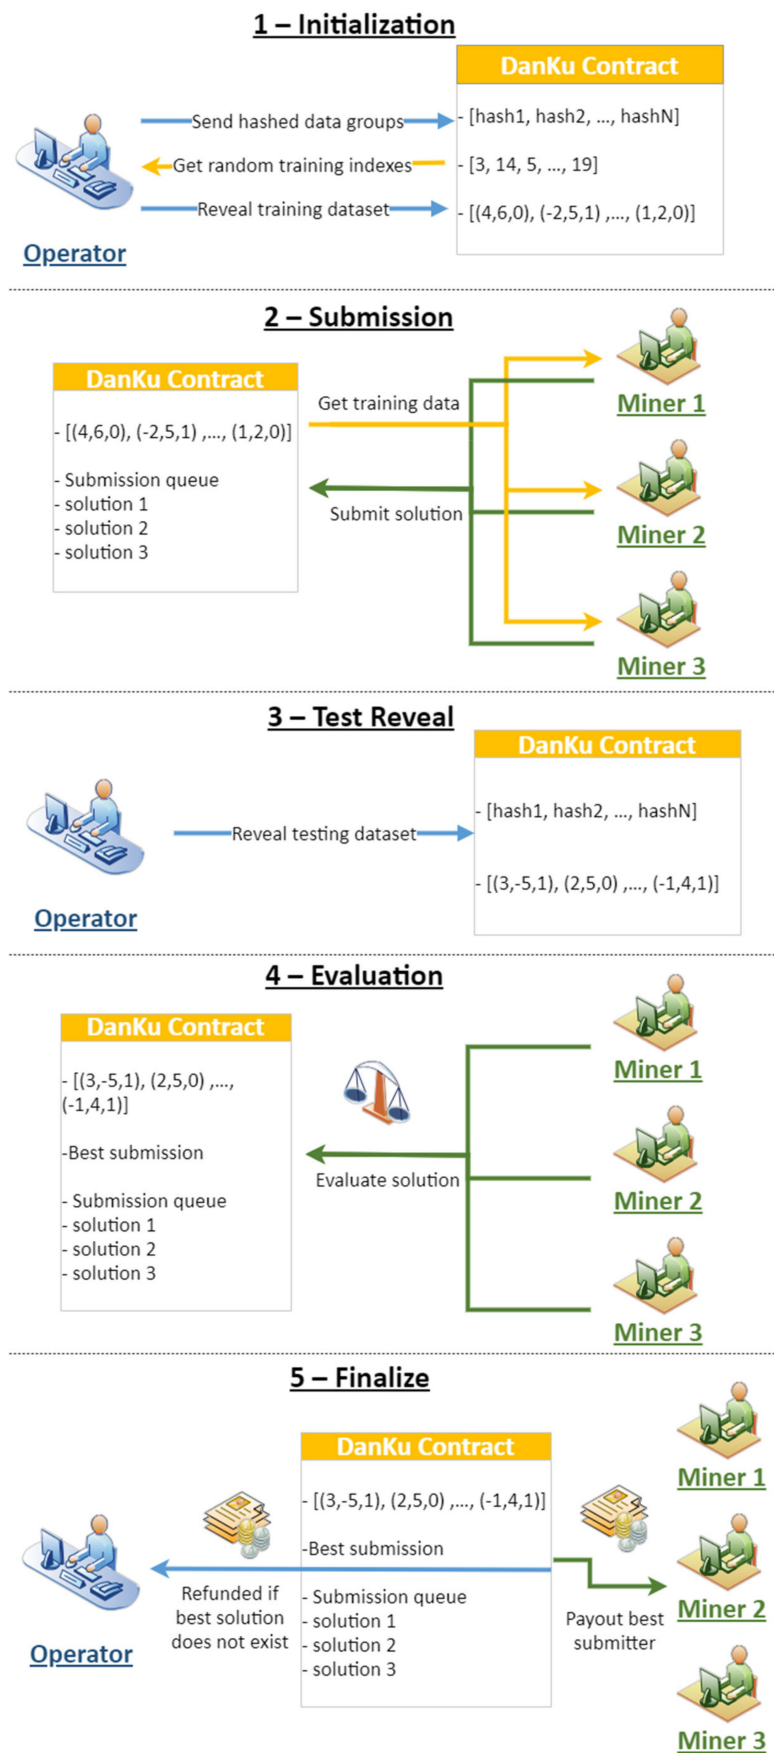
1 – Initialization

DanKu Contract

Send hashed data groups

- [hash1, hash2, ..., hashN]

Get random training indexes

- [3, 14, 5, ..., 19]

Reveal training dataset

- [(4,6,0), (-2,5,1) ,..., (1,2,0)]

Operator

2 – Submission

DanKu Contract

- [(4,6,0), (-2,5,1) ,..., (1,2,0)]

- Submission queue
- solution 1
- solution 2
- solution 3

Get training data

Submit solution

Miner 1

Miner 2

Miner 3

3 – Test Reveal

DanKu Contract

Reveal testing dataset

- [hash1, hash2, ..., hashN]

- [(3,-5,1), (2,5,0) ,..., (-1,4,1)]

Operator

4 – Evaluation

DanKu Contract

- [(3,-5,1), (2,5,0) ,..., (-1,4,1)]

-Best submission

- Submission queue
- solution 1
- solution 2
- solution 3

Evaluate solution

Miner 1

Miner 2

Miner 3

5 – Finalize

DanKu Contract

- [(3,-5,1), (2,5,0) ,..., (-1,4,1)]

-Best submission

- Submission queue
- solution 1
- solution 2
- solution 3

Refunded if best solution does not exist

Operator

Payout best submitter

Miner 1

Miner 2

Miner 3